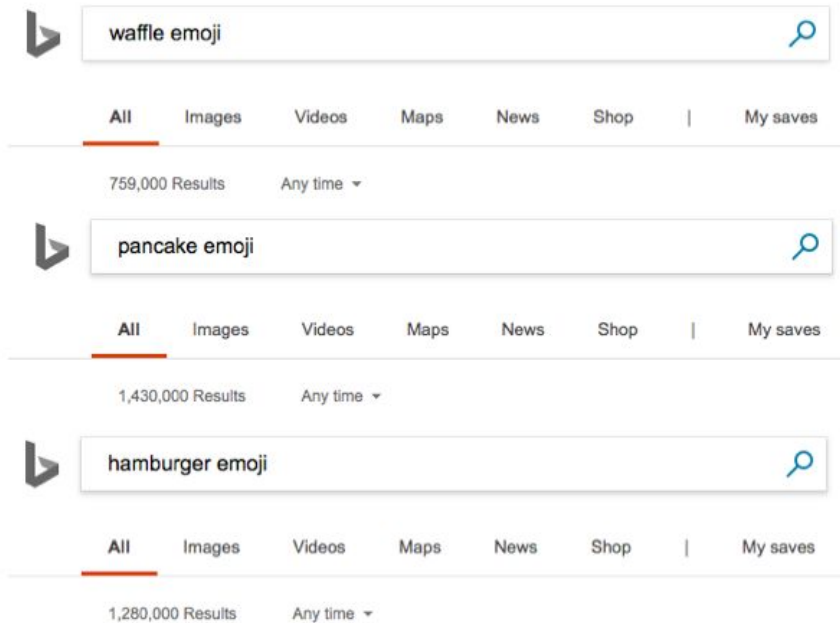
waffle emoji

All Images Videos Maps News Shop | My saves

759,000 Results Any time

pancake emoji

All Images Videos Maps News Shop | My saves

1,430,000 Results Any time

hamburger emoji

All Images Videos Maps News Shop | My saves

1,280,000 Results Any time